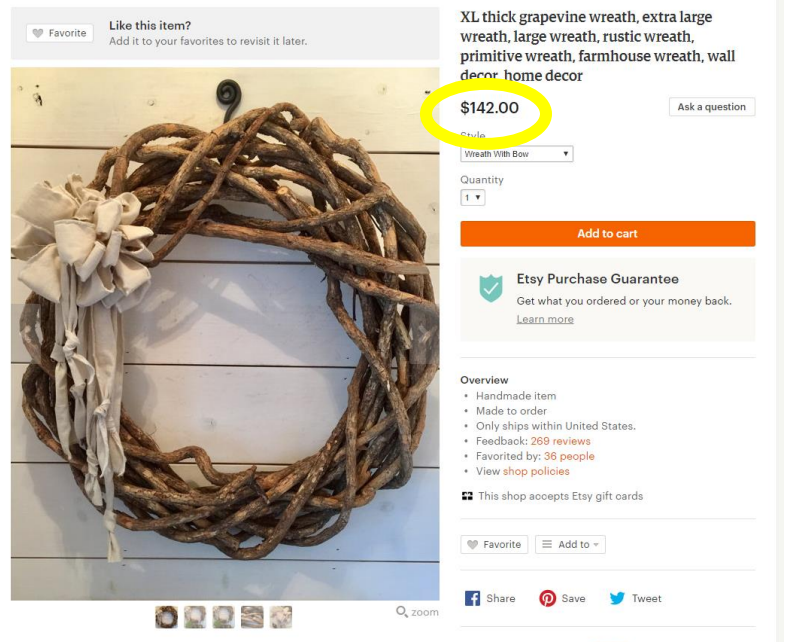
Favorite

Like this item?
Add it to your favorites to revisit it later.

zoom

XL thick grapevine wreath, extra large wreath, large wreath, rustic wreath, primitive wreath, farmhouse wreath, wall decor, home decor

$142.00

Ask a question

Style
Wreath With Bow

Quantity
1

Add to cart

Etsy Purchase Guarantee
Get what you ordered or your money back.
Learn more

Overview
• Handmade item
• Made to order
• Only ships within United States.
• Feedback: 269 reviews
• Favorited by: 36 people
• View shop policies

This shop accepts Etsy gift cards

Favorite
Add to

Share
Save
Tweet